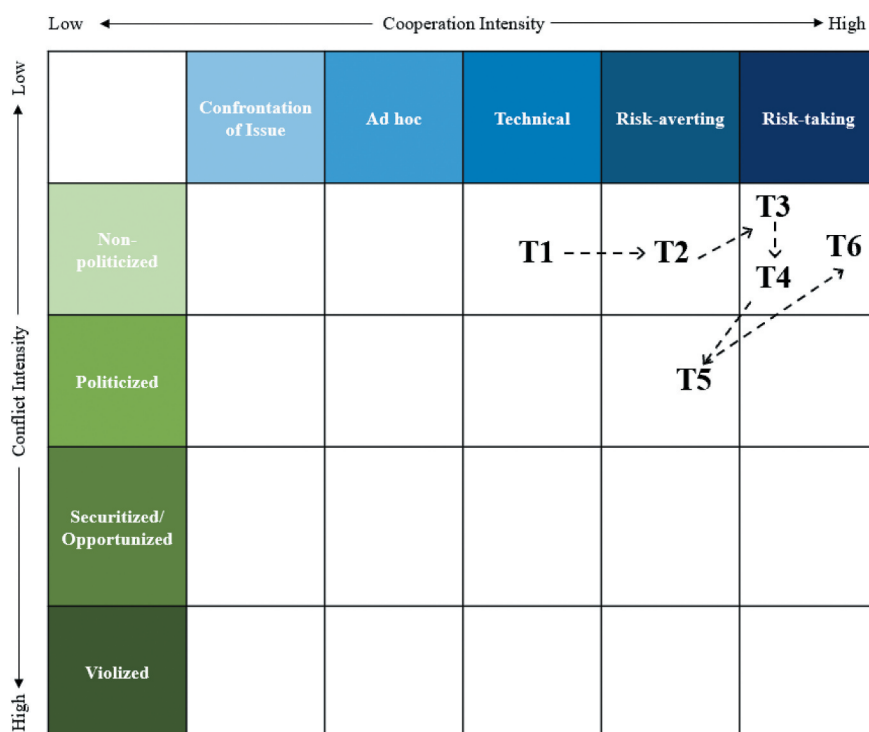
Low ← Cooperation Intensity → High

Low ↑ Conflict Intensity ↓ High

| | Confrontation of Issue | Ad hoc | Technical | Risk-averting | Risk-taking |
|---|---|---|---|---|---|
| Non-politicized | | | T1 | T2 | T3 T4 T6 |
| Politicized | | | | T5 | |
| Securitized/ Opportunized | | | | | |
| Violized | | | | | |